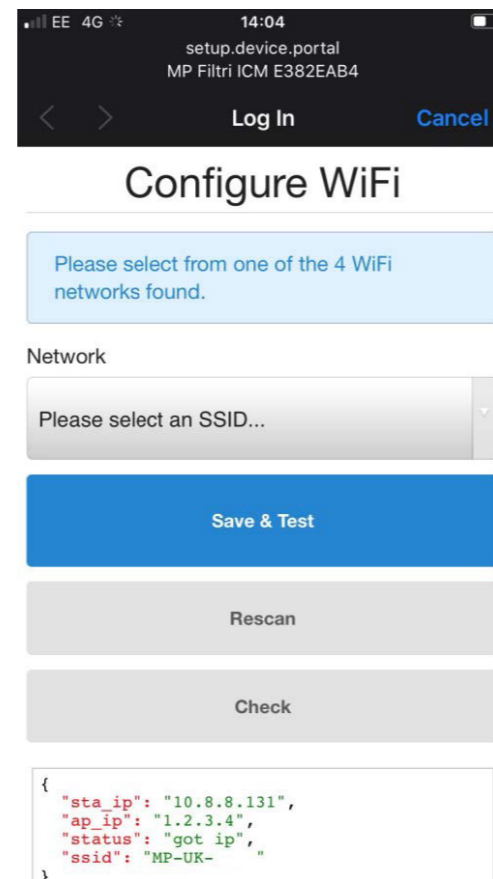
EE 4G
14:04
setup.device.portal
MP Filtri ICM E382EAB4
Log In
Cancel

Configure WiFi

Please select from one of the 4 WiFi networks found.

Network

Please select an SSID...

Save & Test

Rescan

Check

{
"sta_ip": "10.8.8.131",
"ap_ip": "1.2.3.4",
"status": "got ip",
"ssid": "MP-UK- "
}